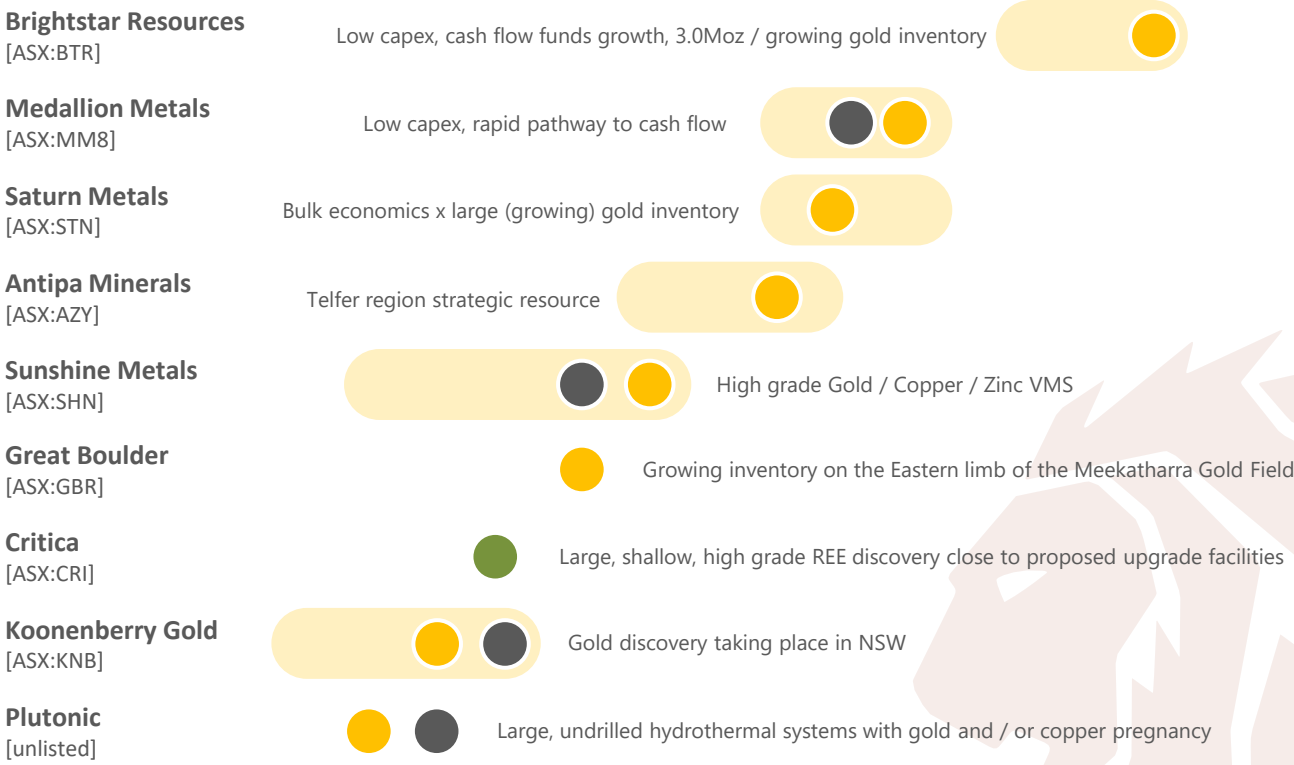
**Brightstar Resources**
[ASX:BTR]

Low capex, cash flow funds growth, 3.0Moz / growing gold inventory

**Medallion Metals**
[ASX:MM8]

Low capex, rapid pathway to cash flow

**Saturn Metals**
[ASX:STN]

Bulk economics x large (growing) gold inventory

**Antipa Minerals**
[ASX:AZY]

Telfer region strategic resource

**Sunshine Metals**
[ASX:SHN]

High grade Gold / Copper / Zinc VMS

**Great Boulder**
[ASX:GBR]

Growing inventory on the Eastern limb of the Meekatharra Gold Field

**Critica**
[ASX:CRI]

Large, shallow, high grade REE discovery close to proposed upgrade facilities

**Koonenberry Gold**
[ASX:KNB]

Gold discovery taking place in NSW

**Plutonic**
[unlisted]

Large, undrilled hydrothermal systems with gold and / or copper pregnancy